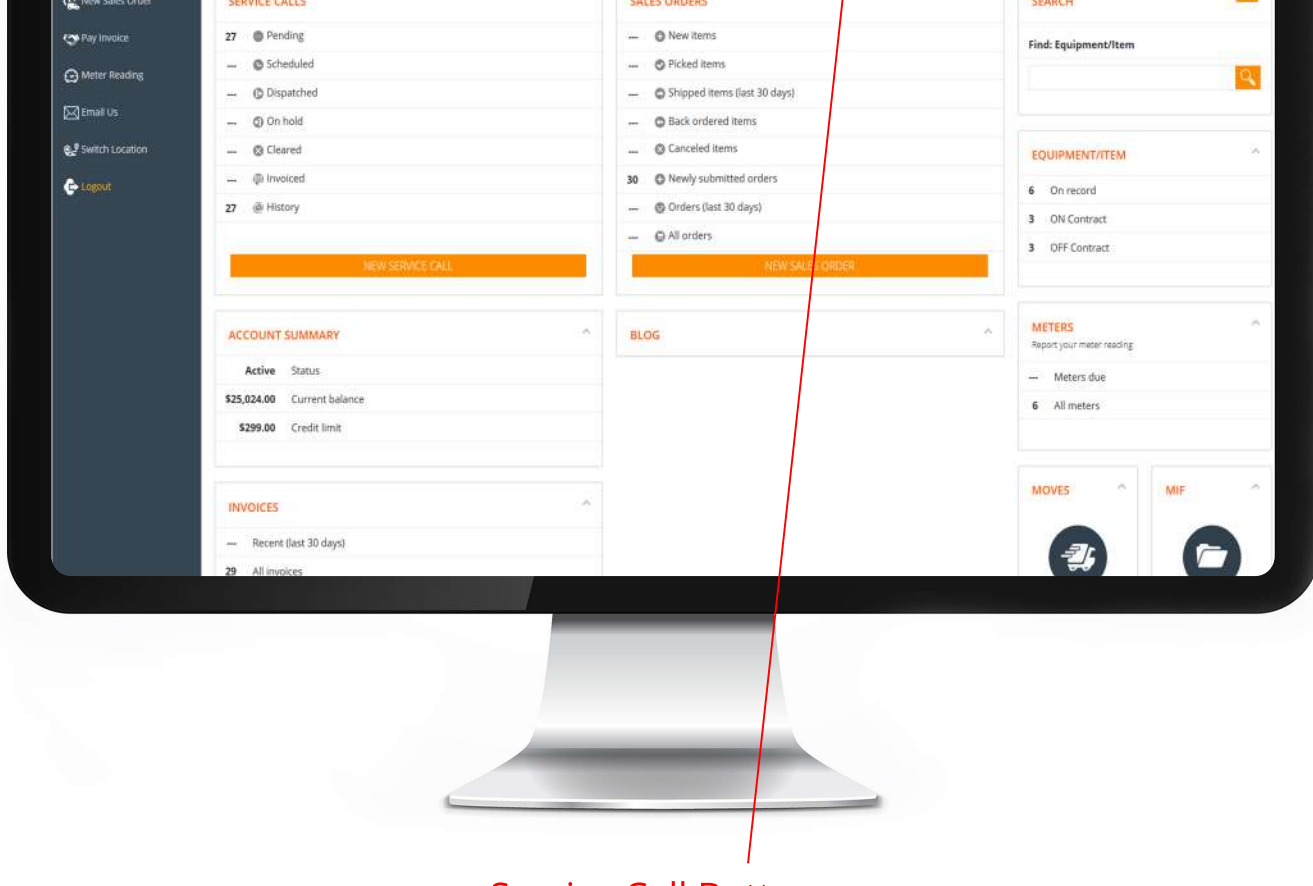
New Sales Order
Pay Invoice
Meter Reading
Email Us
Switch Location
Logout

SERVICE CALLS
27 Pending
— Scheduled
— Dispatched
— On hold
— Cleared
— Invoiced
27 History
NEW SERVICE CALL

ACCOUNT SUMMARY
Active Status
$25,024.00 Current balance
$299.00 Credit limit

INVOICES
— Recent (last 30 days)
29 All invoices

SALES ORDERS
— New items
— Picked items
— Shipped items (last 30 days)
— Back ordered items
— Canceled items
30 Newly submitted orders
— Orders (last 30 days)
— All orders
NEW SALES ORDER

BLOG

SEARCH
Find: Equipment/Item

EQUIPMENT/ITEM
6 On record
3 ON Contract
3 OFF Contract

METERS
Report your meter reading
— Meters due
6 All meters

MOVES

MIF

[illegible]